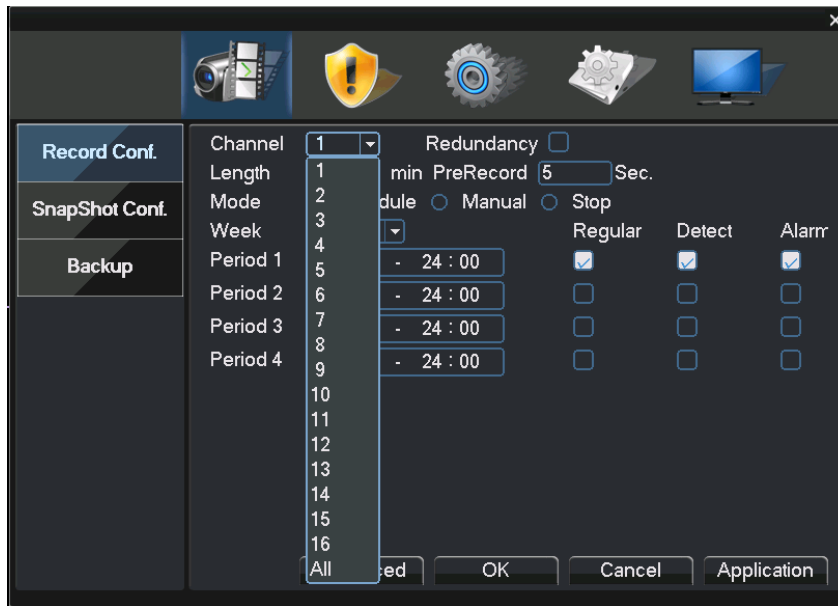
×

Record Conf.
SnapShot Conf.
Backup

Channel 1 Redundancy
Length min PreRecord 5 Sec.
Mode dule Manual Stop
Week Regular Detect Alarm
Period 1 - 24 : 00
Period 2 - 24 : 00
Period 3 - 24 : 00
Period 4 - 24 : 00

1
2
3
4
5
6
7
8
9
10
11
12
13
14
15
16
All

ced OK Cancel Application